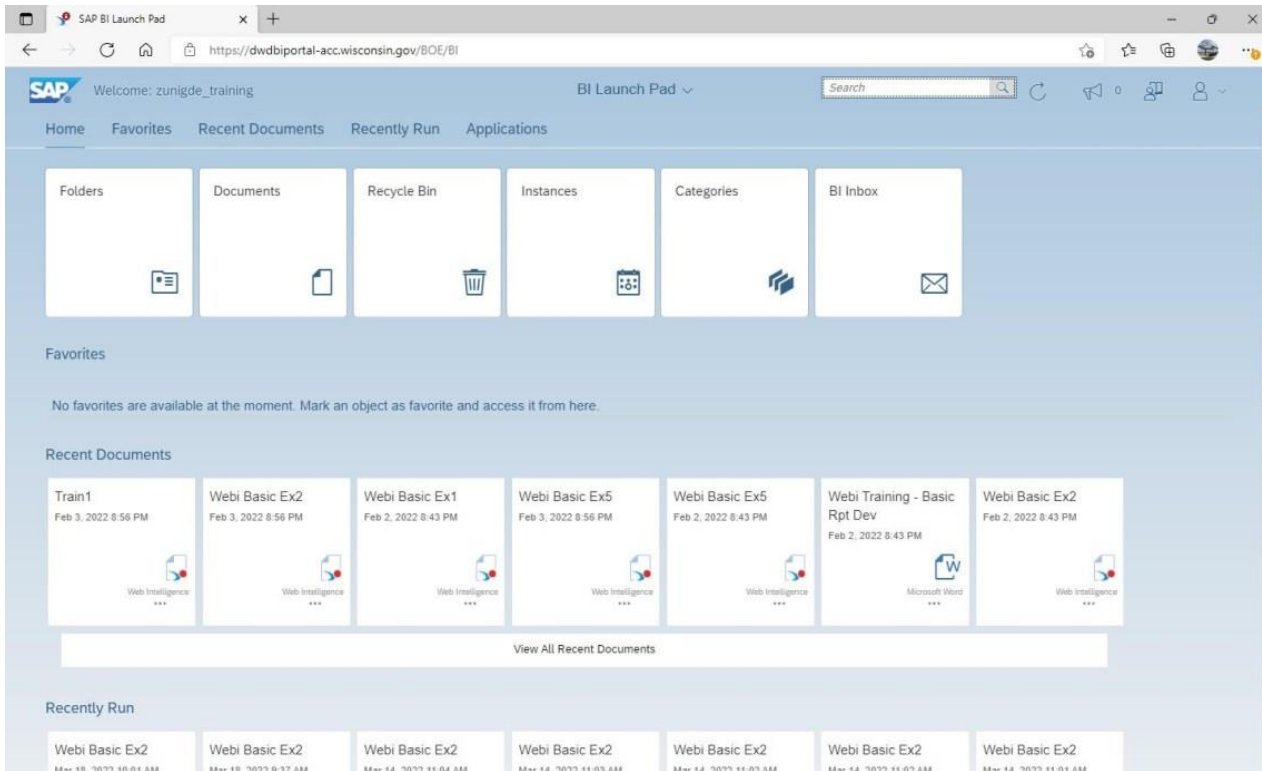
SAP BI Launch Pad

https://dwdbiportal-acc.wisconsin.gov/BOE/BI

SAP Welcome: zunigde_training BI Launch Pad Search

Home Favorites Recent Documents Recently Run Applications

Folders

Documents

Recycle Bin

Instances

Categories

BI Inbox

Favorites

No favorites are available at the moment. Mark an object as favorite and access it from here.

Recent Documents

Train1
Feb 3, 2022 8:56 PM
Web Intelligence
...

Webi Basic Ex2
Feb 3, 2022 8:56 PM
Web Intelligence
...

Webi Basic Ex1
Feb 2, 2022 8:43 PM
Web Intelligence
...

Webi Basic Ex5
Feb 3, 2022 8:56 PM
Web Intelligence
...

Webi Basic Ex5
Feb 2, 2022 8:43 PM
Web Intelligence
...

Webi Training - Basic Rpt Dev
Feb 2, 2022 8:43 PM
Microsoft Word
...

Webi Basic Ex2
Feb 2, 2022 8:43 PM
Web Intelligence
...

View All Recent Documents

Recently Run

Webi Basic Ex2
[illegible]

Webi Basic Ex2
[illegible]

Webi Basic Ex2
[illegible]

Webi Basic Ex2
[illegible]

Webi Basic Ex2
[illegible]

Webi Basic Ex2
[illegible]

Webi Basic Ex2
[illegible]